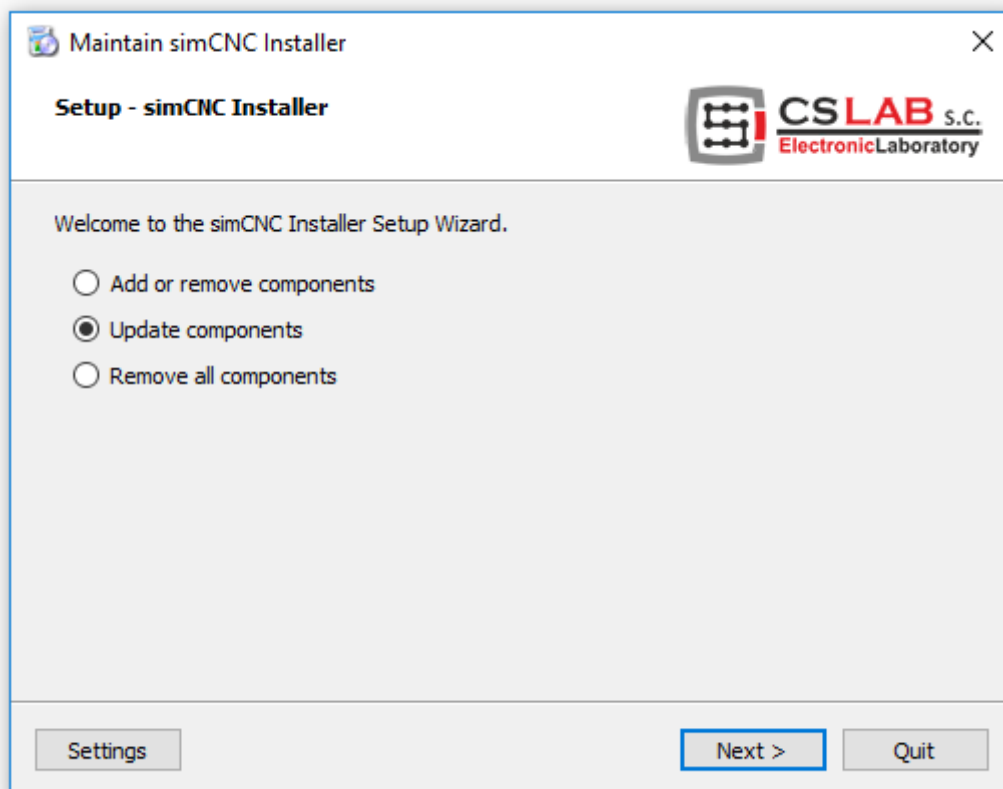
Maintain simCNC Installer

Setup - simCNC Installer

CS LAB s.c.
ElectronicLaboratory

Welcome to the simCNC Installer Setup Wizard.

Add or remove components
Update components
Remove all components

Settings
Next >
Quit